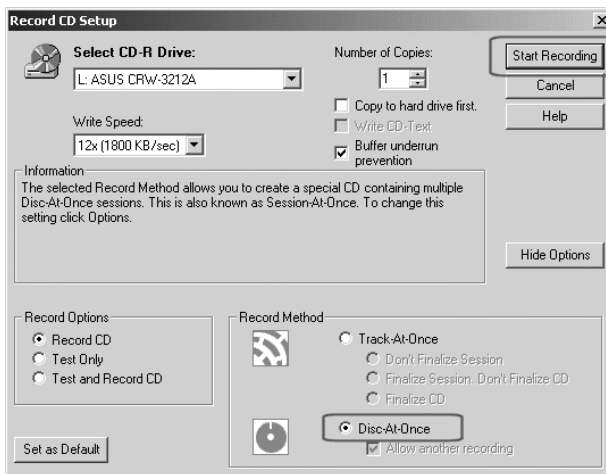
Record CD Setup

×

Select CD-R Drive:

L: ASUS CRW-3212A

Number of Copies:

1

Start Recording

Cancel

Help

Copy to hard drive first.

Write CD-Text

Buffer underrun prevention

Write Speed:

12x (1800 KB/sec)

Information

The selected Record Method allows you to create a special CD containing multiple Disc-At-Once sessions. This is also known as Session-At-Once. To change this setting click Options.

Hide Options

Record Options

Record CD

Test Only

Test and Record CD

Record Method

Track-At-Once

Don't Finalize Session

Finalize Session. Don't Finalize CD

Finalize CD

Disc-At-Once

Allow another recording

Set as Default